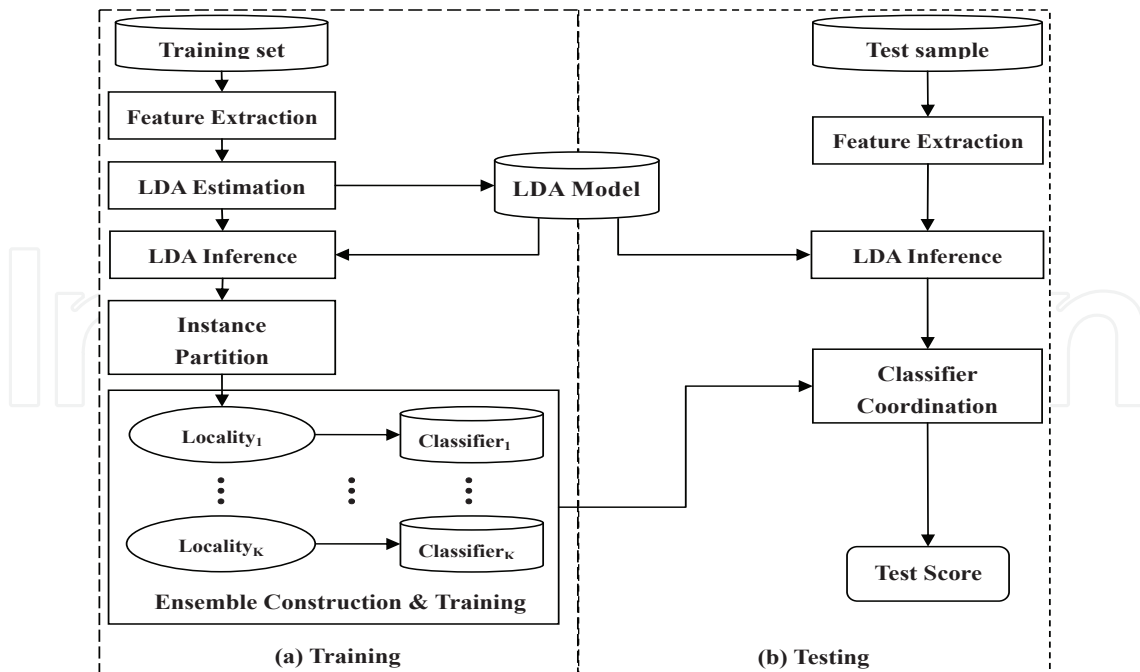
Training set

Feature Extraction

LDA Estimation

LDA Model

LDA Inference

Instance Partition

Locality$_1$

Classifier$_1$

Locality$_K$

Classifier$_K$

Ensemble Construction & Training

(a) Training

Test sample

Feature Extraction

LDA Inference

Classifier Coordination

Test Score

(b) Testing